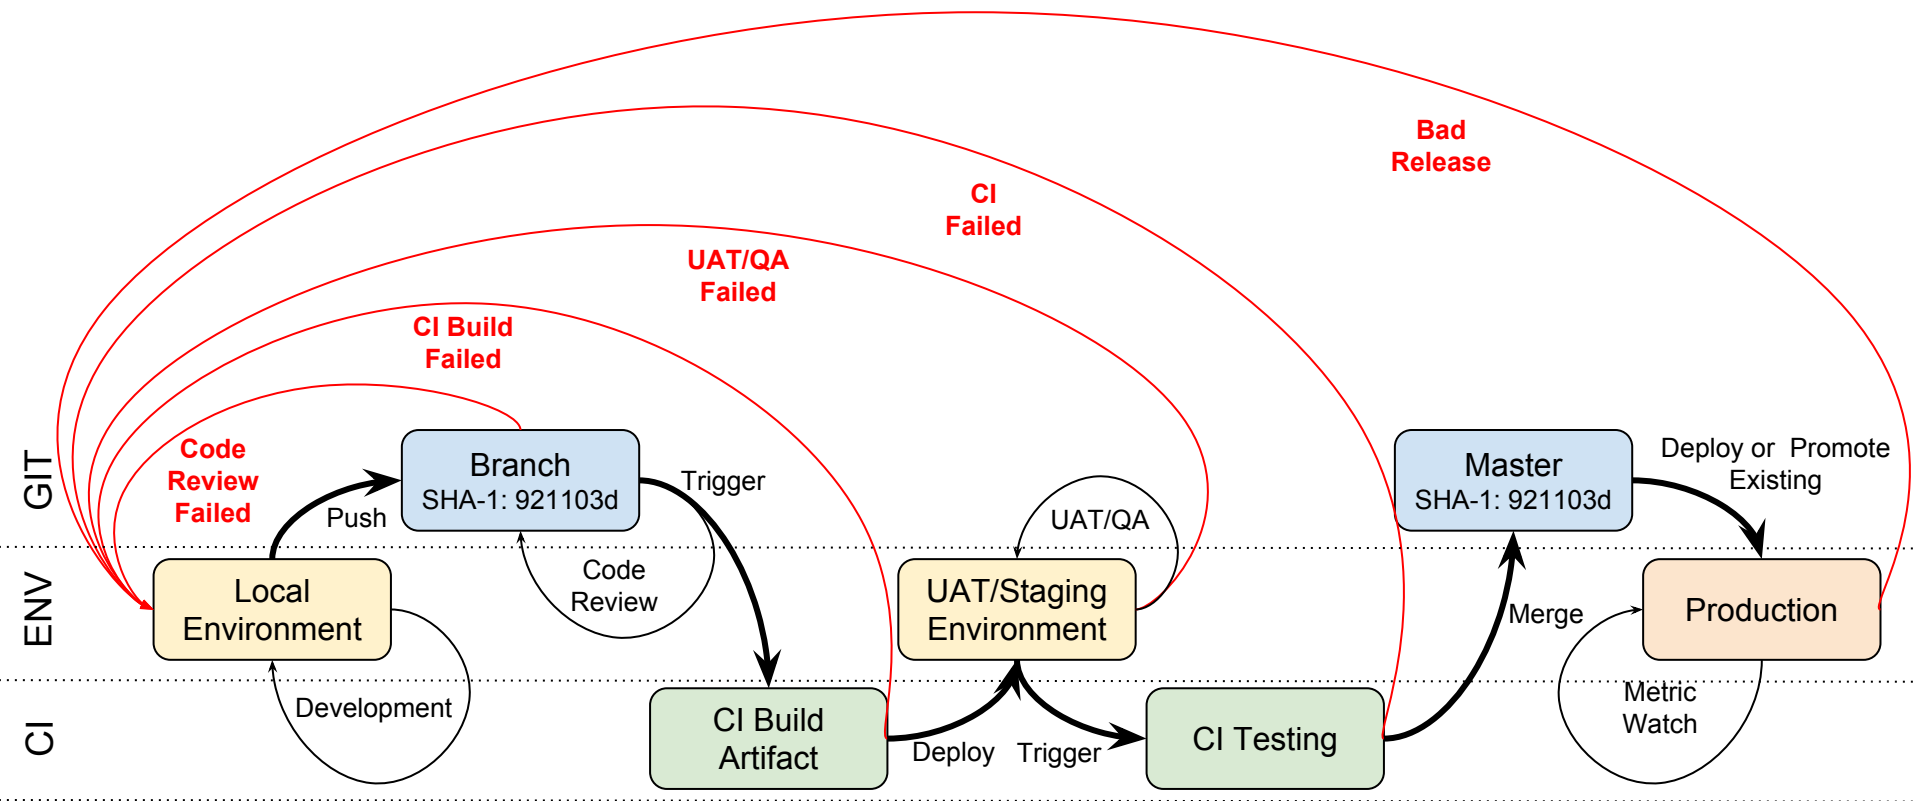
Bad Release

CI Failed

UAT/QA Failed

CI Build Failed

Code Review Failed

GIT

ENV

CI

Branch
SHA-1: 921103d

Trigger

Push

Local Environment

Code Review

Development

CI Build Artifact

Deploy

Trigger

UAT/QA

UAT/Staging Environment

CI Testing

Merge

Master
SHA-1: 921103d

Deploy or Promote Existing

Production

Metric Watch